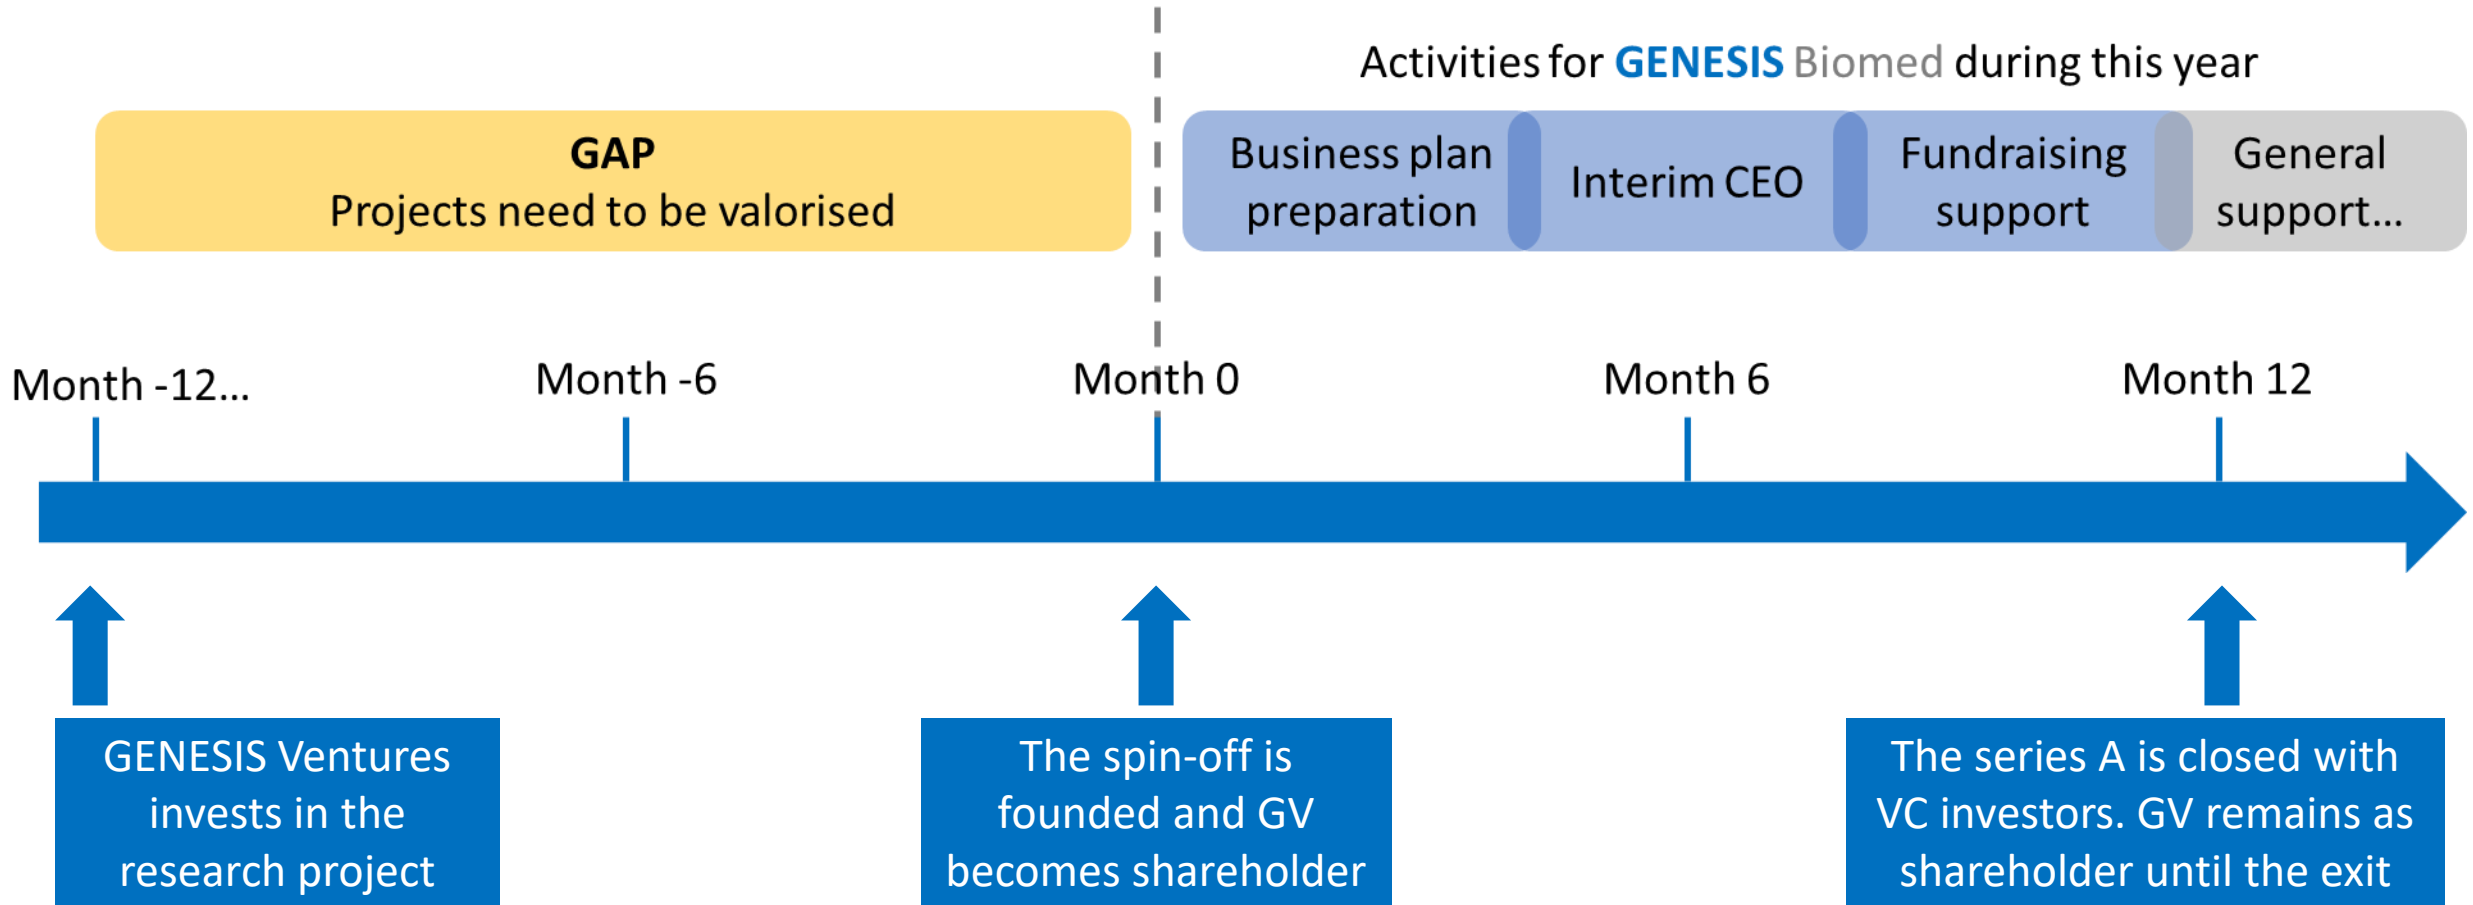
Activities for GENESIS Biomed during this year

GAP
Projects need to be valorised

Business plan preparation

Interim CEO

Fundraising support

General support...

Month -12...

Month -6

Month 0

Month 6

Month 12

GENESIS Ventures invests in the research project

The spin-off is founded and GV becomes shareholder

The series A is closed with VC investors. GV remains as shareholder until the exit